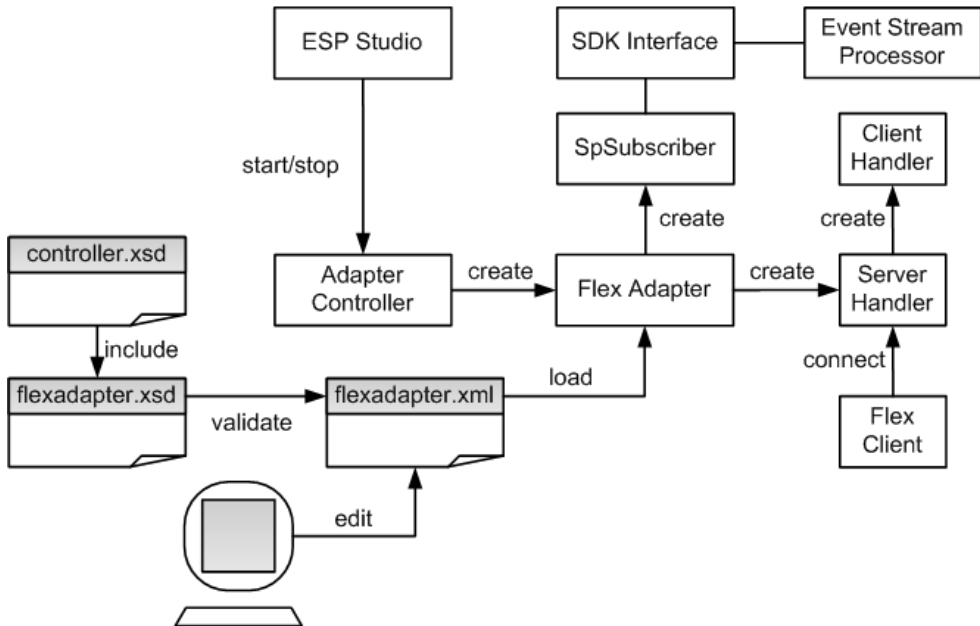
ESP Studio

SDK Interface

Event Stream Processor

SpSubscriber

Client Handler

start/stop

create

create

controller.xsd

Adapter Controller

create

Flex Adapter

create

Server Handler

include

connect

flexadapter.xsd

validate

flexadapter.xml

load

Flex Client

edit